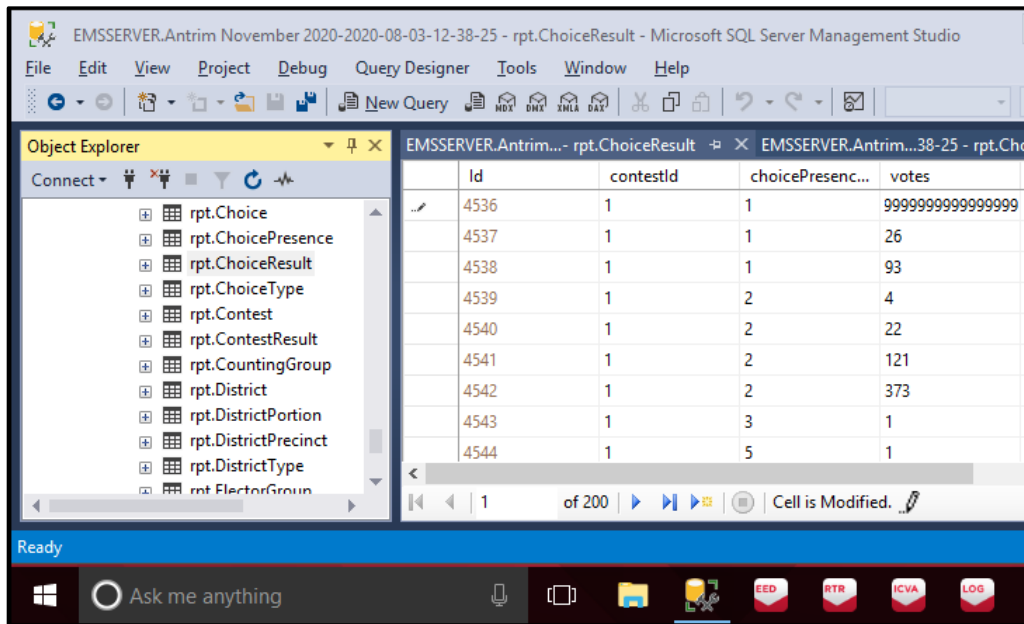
EMSSERVER.Antrim November 2020-2020-08-03-12-38-25 - rpt.ChoiceResult - Microsoft SQL Server Management Studio

File Edit View Project Debug Query Designer Tools Window Help

New Query

Object Explorer

Connect

rpt.Choice
rpt.ChoicePresence
rpt.ChoiceResult
rpt.ChoiceType
rpt.Contest
rpt.ContestResult
rpt.CountingGroup
rpt.District
rpt.DistrictPortion
rpt.DistrictPrecinct
rpt.DistrictType
rpt.ElectorGroup

EMSSERVER.Antrim...- rpt.ChoiceResult

EMSSERVER.Antrim...38-25 - rpt.Cho

| Id | contestId | choicePresenc... | votes |
|---|---|---|---|
| 4536 | 1 | 1 | 999999999999999 |
| 4537 | 1 | 1 | 26 |
| 4538 | 1 | 1 | 93 |
| 4539 | 1 | 2 | 4 |
| 4540 | 1 | 2 | 22 |
| 4541 | 1 | 2 | 121 |
| 4542 | 1 | 2 | 373 |
| 4543 | 1 | 3 | 1 |
| 4544 | 1 | 5 | 1 |

1 of 200 Cell is Modified.

Ready

Ask me anything

EED RTR ICVA LOG